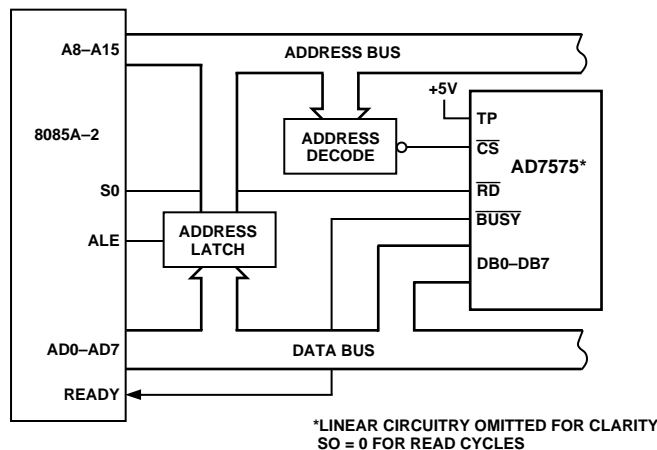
A8–A15

ADDRESS BUS

8085A–2

+5V

TP

ADDRESS DECODE

$\overline{CS}$

AD7575*

S0

$\overline{RD}$

ALE

ADDRESS LATCH

$\overline{BUSY}$

DB0–DB7

AD0–AD7

DATA BUS

READY

*LINEAR CIRCUITRY OMITTED FOR CLARITY
SO = 0 FOR READ CYCLES